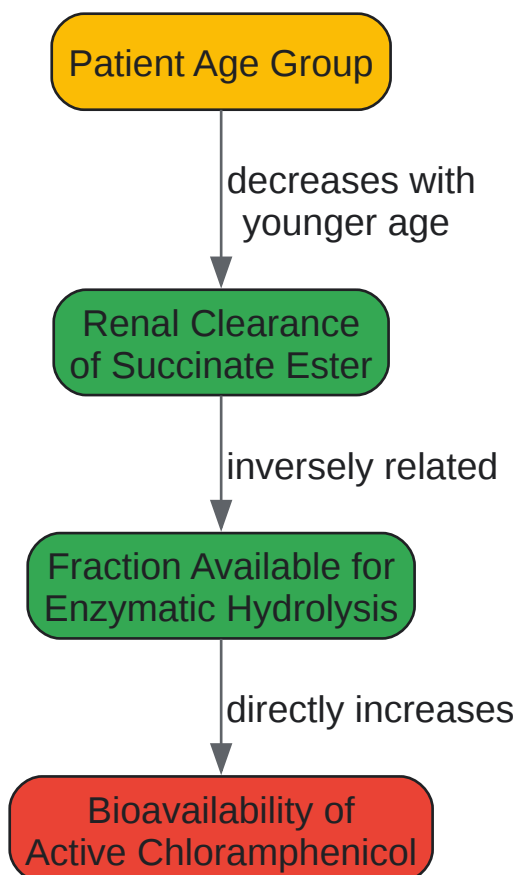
Patient Age Group

decreases with younger age

Renal Clearance of Succinate Ester

inversely related

Fraction Available for Enzymatic Hydrolysis

directly increases

Bioavailability of Active Chloramphenicol